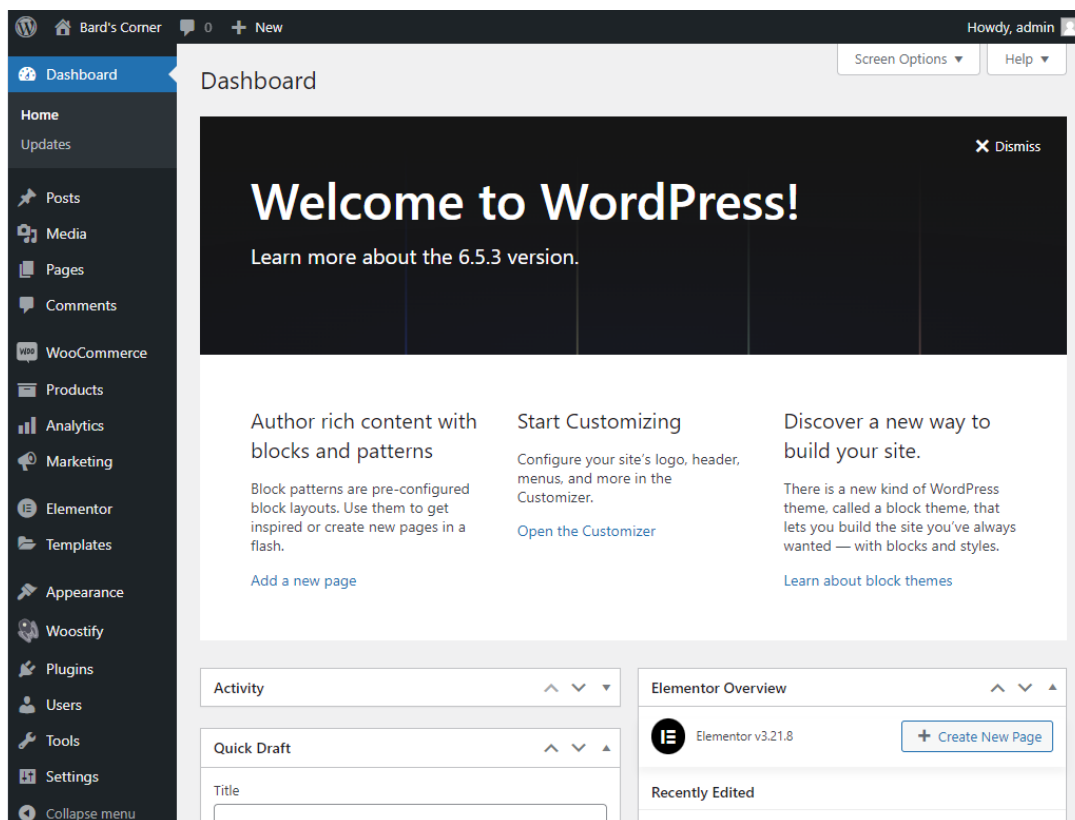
Bard's Corner 0 New Howdy, admin

Dashboard
Home
Updates
Posts
Media
Pages
Comments
WooCommerce
Products
Analytics
Marketing
Elementor
Templates
Appearance
Woostify
Plugins
Users
Tools
Settings
Collapse menu

Screen Options ▼ Help ▼

Dashboard

Dismiss

Welcome to WordPress!

Learn more about the 6.5.3 version.

Author rich content with blocks and patterns

Block patterns are pre-configured block layouts. Use them to get inspired or create new pages in a flash.

Add a new page

Start Customizing

Configure your site's logo, header, menus, and more in the Customizer.

Open the Customizer

Discover a new way to build your site.

There is a new kind of WordPress theme, called a block theme, that lets you build the site you've always wanted — with blocks and styles.

Learn about block themes

Activity

Quick Draft

Title

Elementor Overview

Elementor v3.21.8

Create New Page

Recently Edited